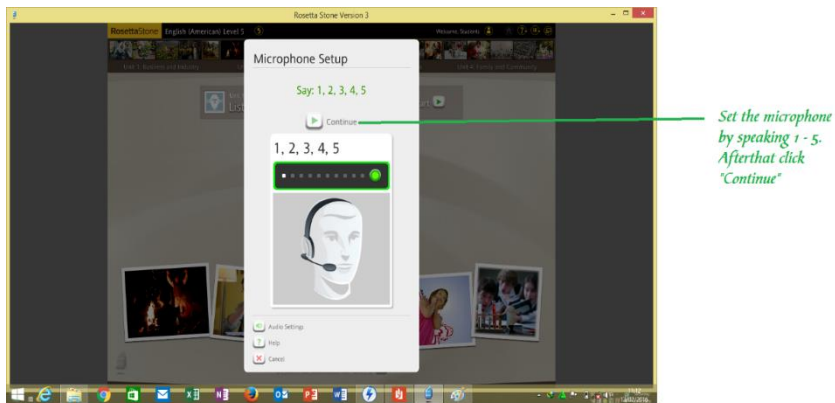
Rosetta Stone Version 3

RosettaStone English (American) Level 5

Welcome, Students

Unit 1: Business and Industry

Unit 4: Society and Community

Microphone Setup

Say: 1, 2, 3, 4, 5

Continue

1, 2, 3, 4, 5

Audio Settings

Help

Cancel

Set the microphone by speaking 1 - 5. Afterthat click "Continue"